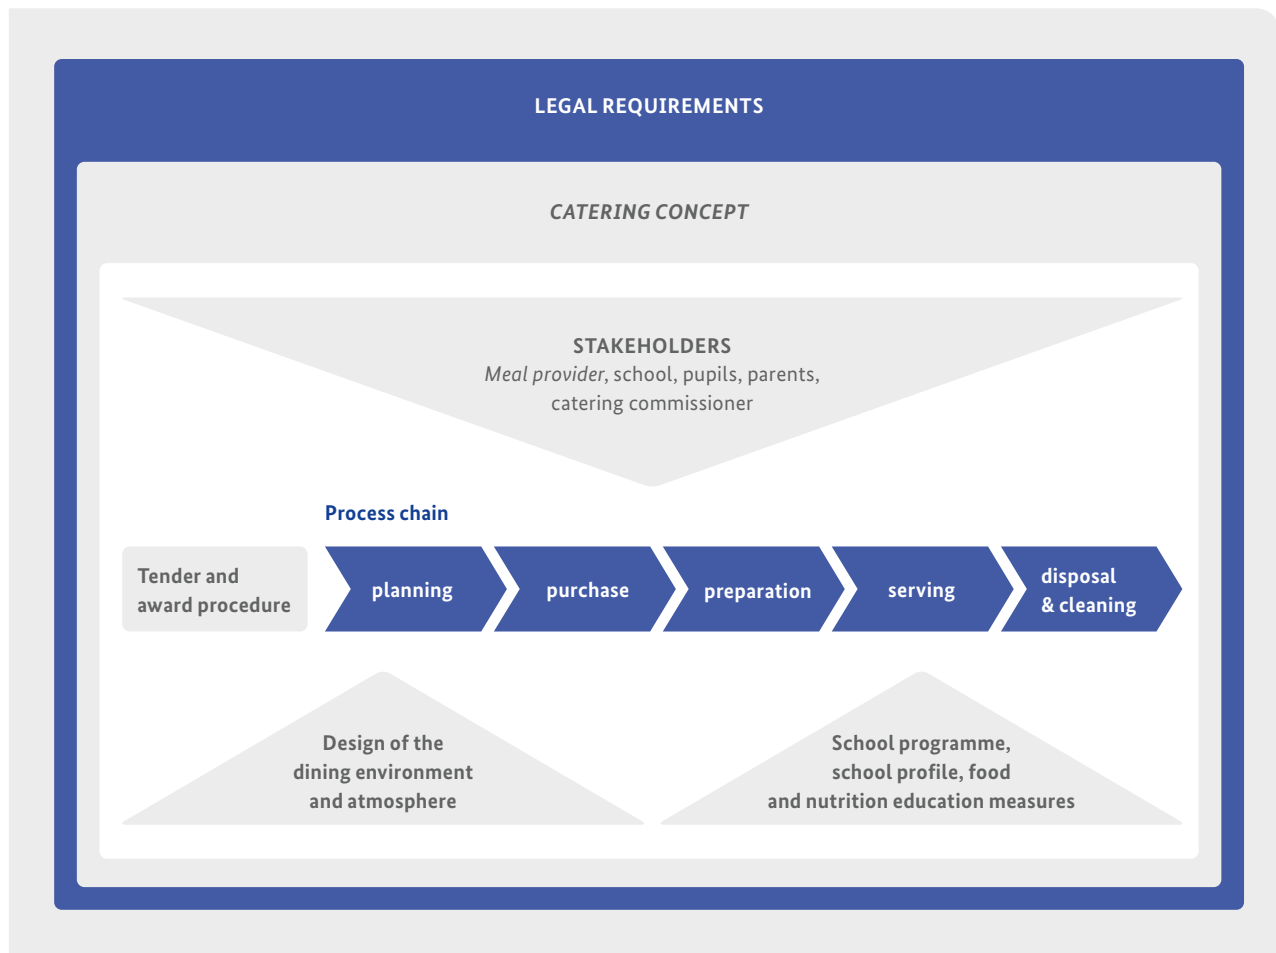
LEGAL REQUIREMENTS

CATERING CONCEPT

STAKEHOLDERS
Meal provider, school, pupils, parents, catering commissioner

Process chain

Tender and award procedure

planning

purchase

preparation

serving

disposal & cleaning

Design of the dining environment and atmosphere

School programme, school profile, food and nutrition education measures